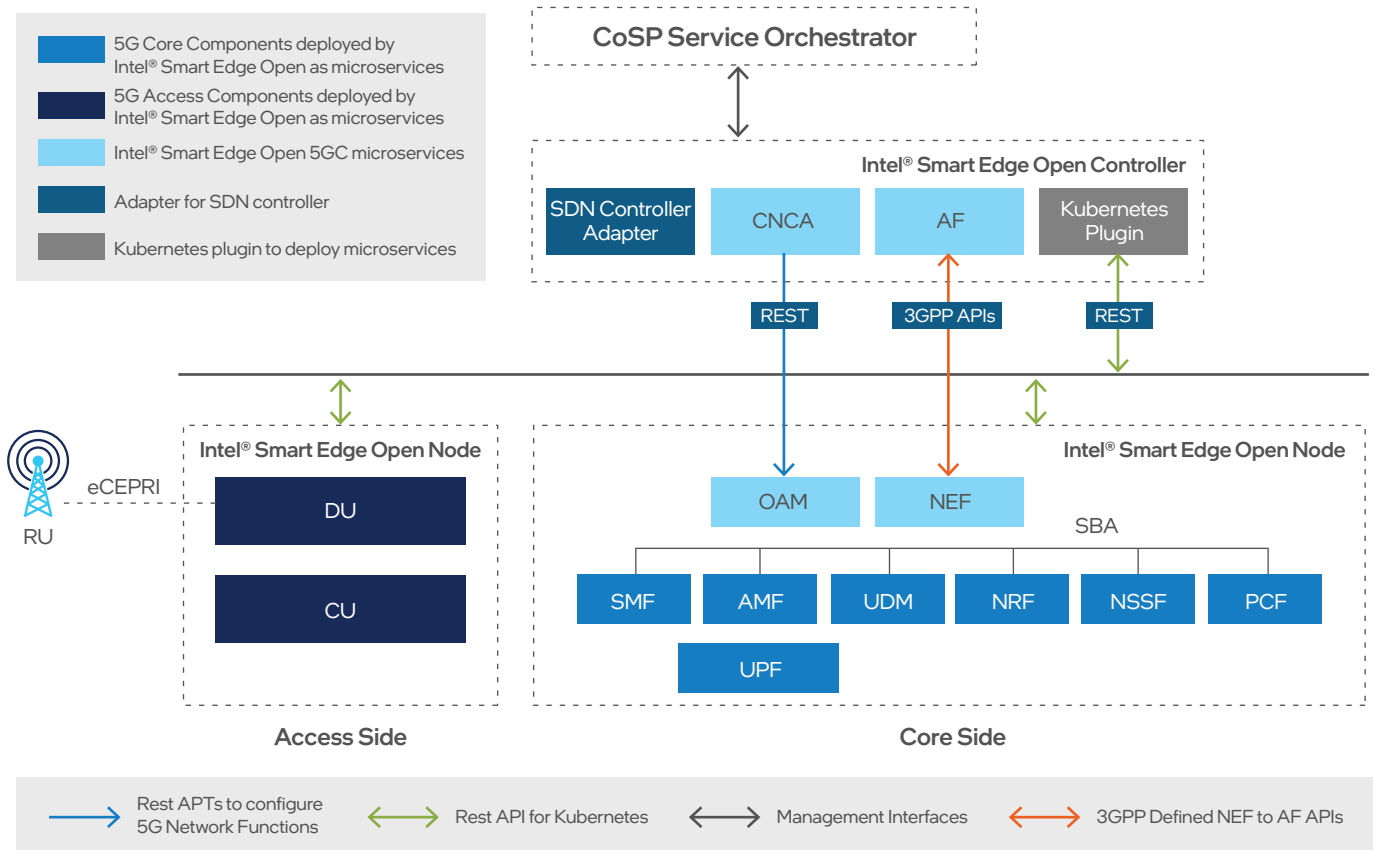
5G Core Components deployed by Intel® Smart Edge Open as microservices

5G Access Components deployed by Intel® Smart Edge Open as microservices

Intel® Smart Edge Open 5GC microservices

Adapter for SDN controller

Kubernetes plugin to deploy microservices

CoSP Service Orchestrator

Intel® Smart Edge Open Controller

SDN Controller Adapter

CNCA

AF

Kubernetes Plugin

REST

3GPP APIs

REST

Intel® Smart Edge Open Node

eCEPRI

RU

DU

CU

Intel® Smart Edge Open Node

OAM

NEF

SBA

SMF

AMF

UDM

NRF

NSSF

PCF

UPF

Access Side

Core Side

Rest APTs to configure 5G Network Functions

Rest API for Kubernetes

Management Interfaces

3GPP Defined NEF to AF APIs